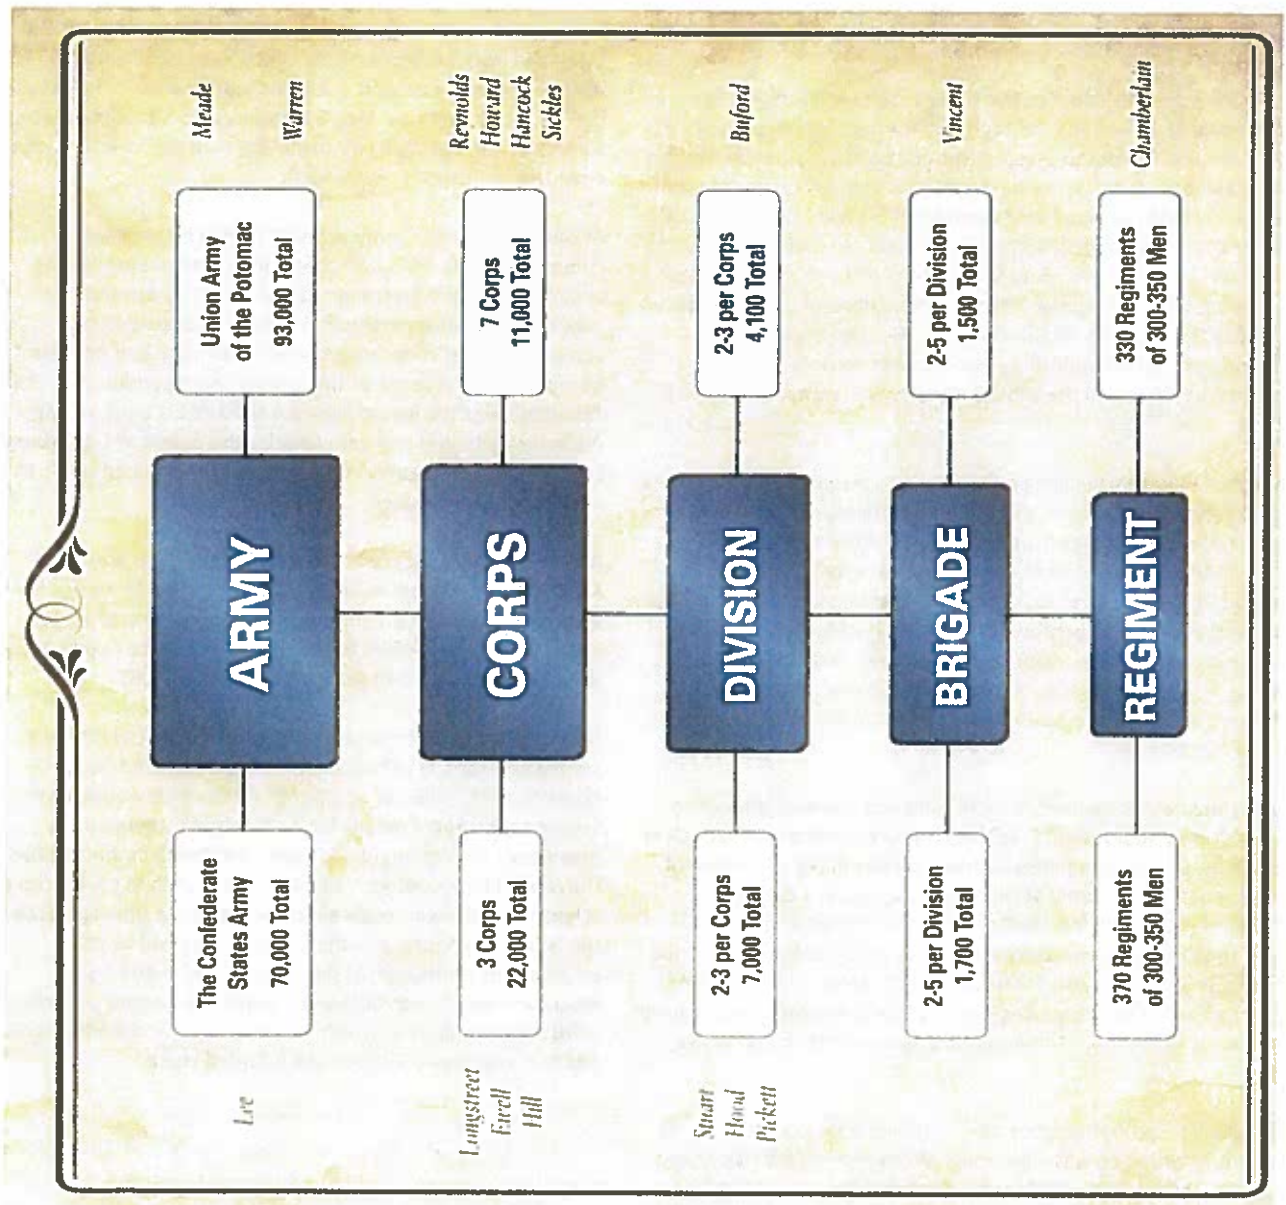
Meade
Warren

Union Army of the Potomac 93,000 Total

ARMY

The Confederate States Army 70,000 Total

Lee

Reynolds
Howard
Hancock
Sickles

7 Corps 11,000 Total

CORPS

3 Corps 22,000 Total

Longstreet
Ewell
Hill

Buford

2-3 per Corps 4,100 Total

DIVISION

2-3 per Corps 7,000 Total

Stuart
Hood
Pickett

Vincent

2-5 per Division 1,500 Total

BRIGADE

2-5 per Division 1,700 Total

Chamberlain

330 Regiments of 300-350 Men

REGIMENT

370 Regiments of 300-350 Men